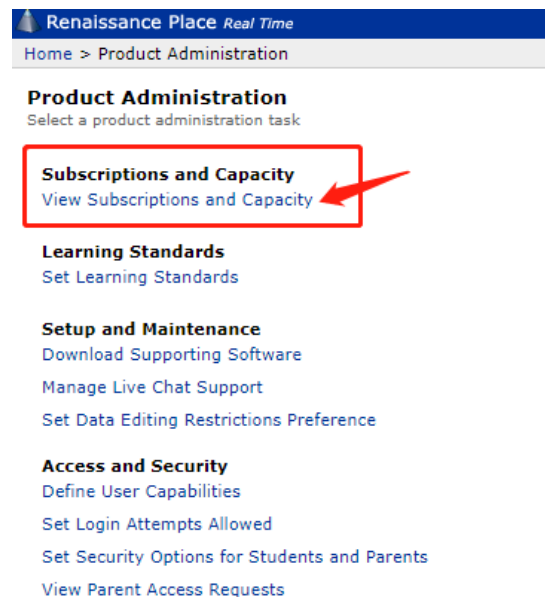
Renaissance Place Real Time

Home > Product Administration

Product Administration
Select a product administration task

Subscriptions and Capacity
View Subscriptions and Capacity

Learning Standards
Set Learning Standards

Setup and Maintenance
Download Supporting Software
Manage Live Chat Support
Set Data Editing Restrictions Preference

Access and Security
Define User Capabilities
Set Login Attempts Allowed
Set Security Options for Students and Parents
View Parent Access Requests